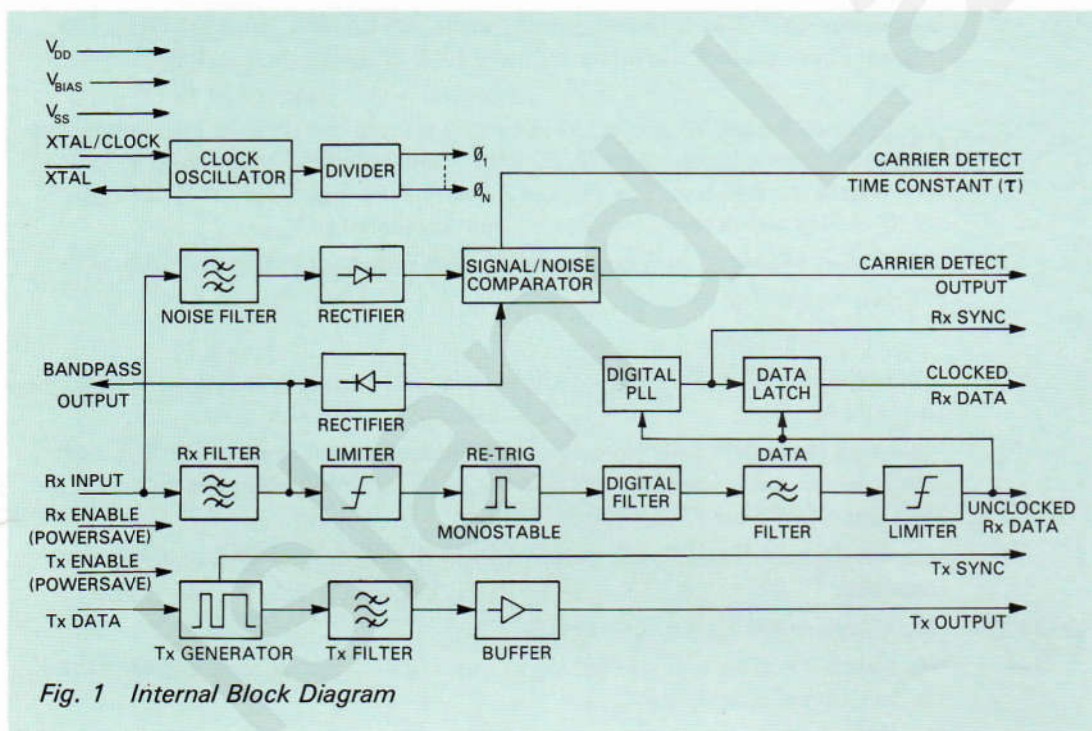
$V_{DD}$

$V_{BIAS}$

$V_{SS}$

XTAL/CLOCK

$\overline{XTAL}$

CLOCK OSCILLATOR

DIVIDER

$Ø_1$

$Ø_N$

CARRIER DETECT

TIME CONSTANT ($\tau$)

NOISE FILTER

RECTIFIER

SIGNAL/NOISE COMPARATOR

CARRIER DETECT OUTPUT

Rx SYNC

BANDPASS OUTPUT

RECTIFIER

DIGITAL PLL

DATA LATCH

CLOCKED Rx DATA

DATA

Rx INPUT

Rx FILTER

LIMITER

RE-TRIG

MONOSTABLE

DIGITAL FILTER

FILTER

LIMITER

UNCLOCKED Rx DATA

$\overline{\text{Rx ENABLE}}$ (POWERSAVE)

$\overline{\text{Tx ENABLE}}$ (POWERSAVE)

Tx SYNC

Tx DATA

Tx GENERATOR

Tx FILTER

BUFFER

Tx OUTPUT

Fig. 1 Internal Block Diagram